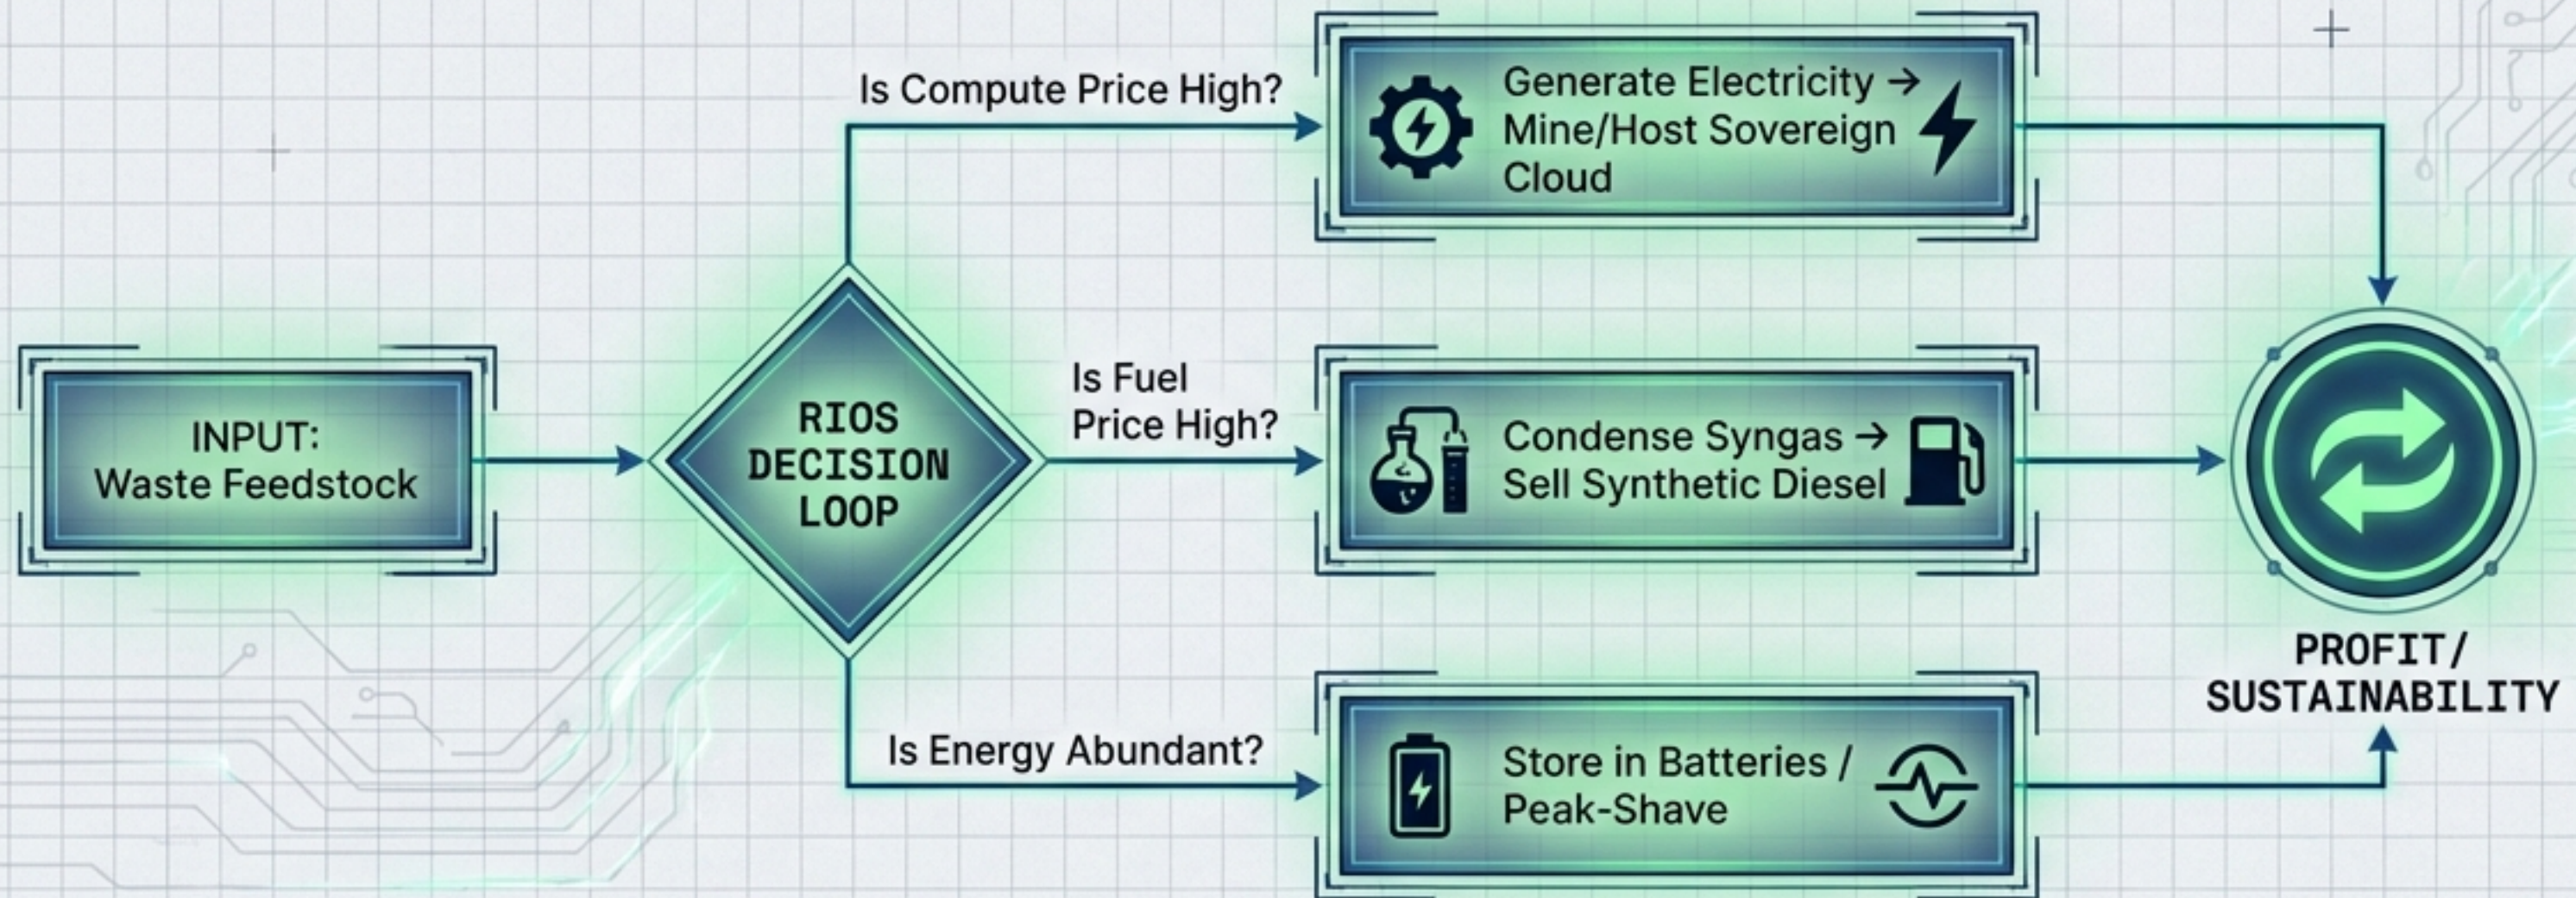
INPUT:
Waste Feedstock

RIOS DECISION LOOP

Is Compute Price High?

Generate Electricity → Mine/Host Sovereign Cloud

Is Fuel Price High?

Condense Syngas → Sell Synthetic Diesel

Is Energy Abundant?

Store in Batteries / Peak-Shave

PROFIT/ SUSTAINABILITY